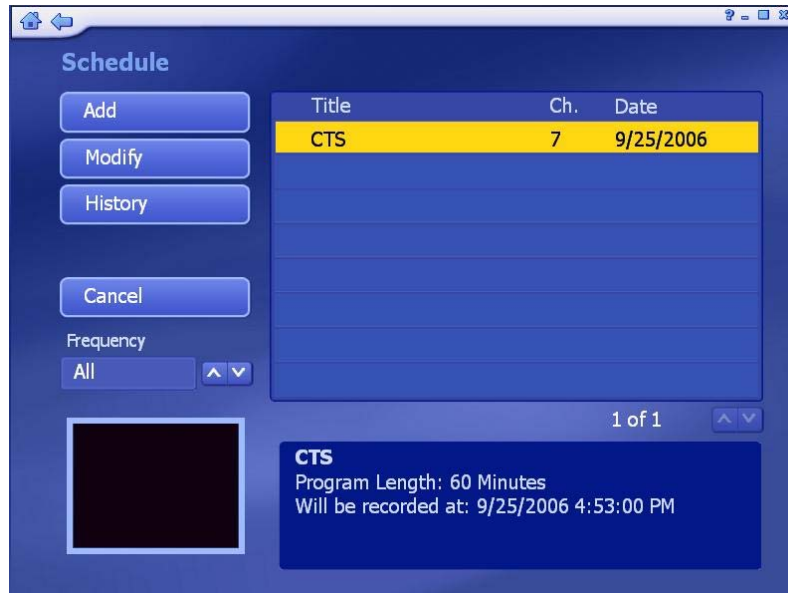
? _ ☐ X

Schedule

Add

Modify

History

Cancel

Frequency

All

| Title | Ch. | Date |
|---|---|---|
| CTS | 7 | 9/25/2006 |

1 of 1

CTS
Program Length: 60 Minutes
Will be recorded at: 9/25/2006 4:53:00 PM